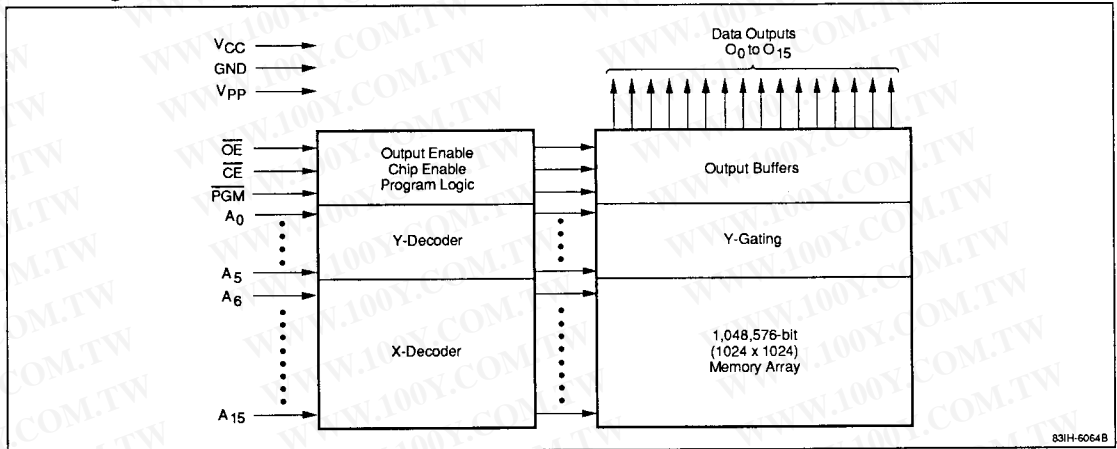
$V_{CC}$
GND
$V_{PP}$

Data Outputs
$O_0$ to $O_{15}$

$\overline{OE}$
$\overline{CE}$
$\overline{PGM}$
$A_0$
$A_5$
$A_6$
$A_{15}$

Output Enable
Chip Enable
Program Logic

Y-Decoder

X-Decoder

Output Buffers

Y-Gating

1,048,576-bit
(1024 x 1024)
Memory Array

WWW.100Y.COM.TW

83IH-6064B